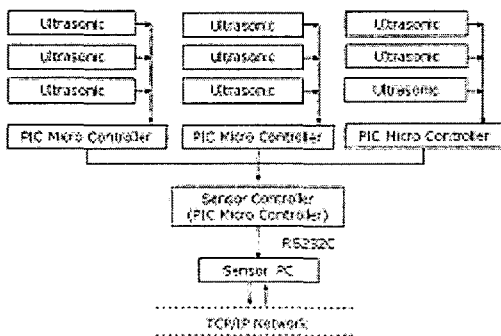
Ultrasonic
Ultrasonic
Ultrasonic
PIC Micro Controller

Ultrasonic
Ultrasonic
Ultrasonic
PIC Micro Controller

Ultrasonic
Ultrasonic
Ultrasonic
PIC Micro Controller

Sensor Controller
(PIC Micro Controller)

RS232C

Sensor PC

TCP/IP Network